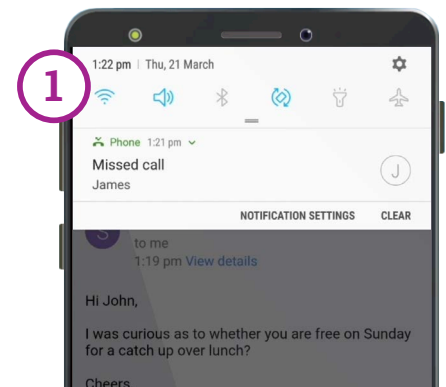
1

1:22 pm | Thu, 21 March

Phone 1:21 pm

Missed call

James

J

NOTIFICATION SETTINGS

CLEAR

S

to me

1:19 pm View details

Hi John,

I was curious as to whether you are free on Sunday for a catch up over lunch?

Cheers